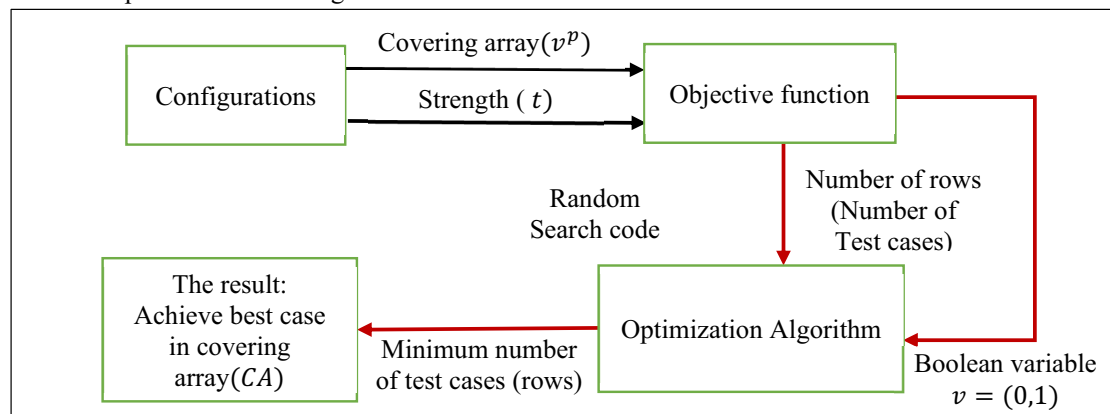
Configurations

Covering array($v^p$)

Strength ( $t$)

Objective function

Random Search code

Number of rows (Number of Test cases)

Optimization Algorithm

Boolean variable $v = (0,1)$

The result: Achieve best case in covering array($CA$)

Minimum number of test cases (rows)